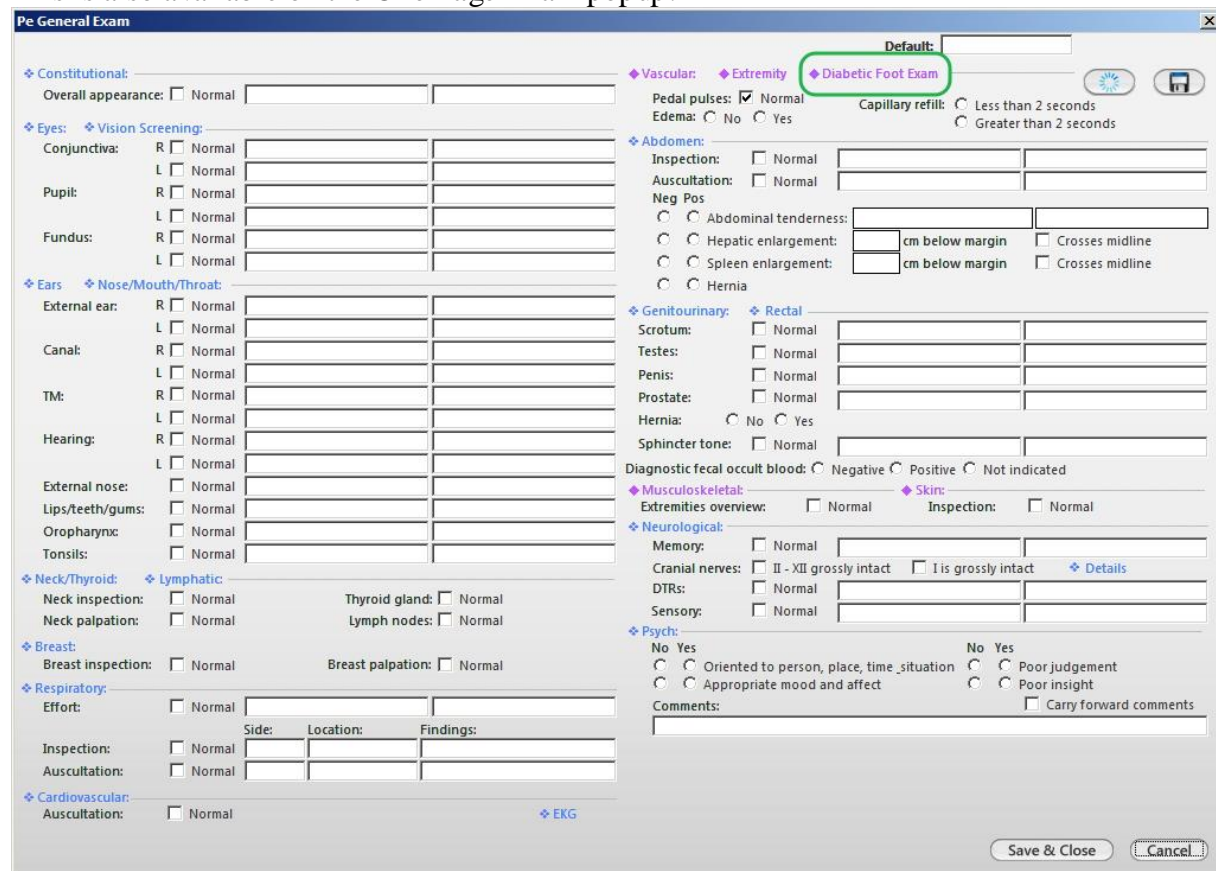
Pe General Exam

Default:

❖ Constitutional:
Overall appearance: Normal

❖ Eyes: ❖ Vision Screening:
Conjunctiva: R Normal
L Normal
Pupil: R Normal
L Normal
Fundus: R Normal
L Normal

❖ Ears ❖ Nose/Mouth/Throat:
External ear: R Normal
L Normal
Canal: R Normal
L Normal
TM: R Normal
L Normal
Hearing: R Normal
L Normal
External nose: Normal
Lips/teeth/gums: Normal
Oropharynx: Normal
Tonsils: Normal

❖ Neck/Thyroid: ❖ Lymphatic:
Neck inspection: Normal
Thyroid gland: Normal
Neck palpation: Normal
Lymph nodes: Normal

❖ Breast:
Breast inspection: Normal
Breast palpation: Normal

❖ Respiratory:
Effort: Normal
Side: Location: Findings:
Inspection: Normal
Auscultation: Normal

❖ Cardiovascular:
Auscultation: Normal
❖ EKG

◆ Vascular: ◆ Extremity ◆ Diabetic Foot Exam
Pedal pulses: Normal
Capillary refill: Less than 2 seconds
Greater than 2 seconds
Edema: No Yes

❖ Abdomen:
Inspection: Normal
Auscultation: Normal
Neg Pos
Abdominal tenderness:
Hepatic enlargement: cm below margin Crosses midline
Spleen enlargement: cm below margin Crosses midline
Hernia

❖ Genitourinary: ❖ Rectal
Scrotum: Normal
Testes: Normal
Penis: Normal
Prostate: Normal
Hernia: No Yes
Sphincter tone: Normal
Diagnostic fecal occult blood: Negative Positive Not indicated

◆ Musculoskeletal:
Extremities overview: Normal
◆ Skin:
Inspection: Normal

❖ Neurological:
Memory: Normal
Cranial nerves: II - XII grossly intact I is grossly intact ❖ Details
DTRs: Normal
Sensory: Normal

❖ Psych:
No Yes
Oriented to person, place, time _situation
Appropriate mood and affect
No Yes
Poor judgement
Poor insight
Comments:
Carry forward comments

Save & Close
Cancel